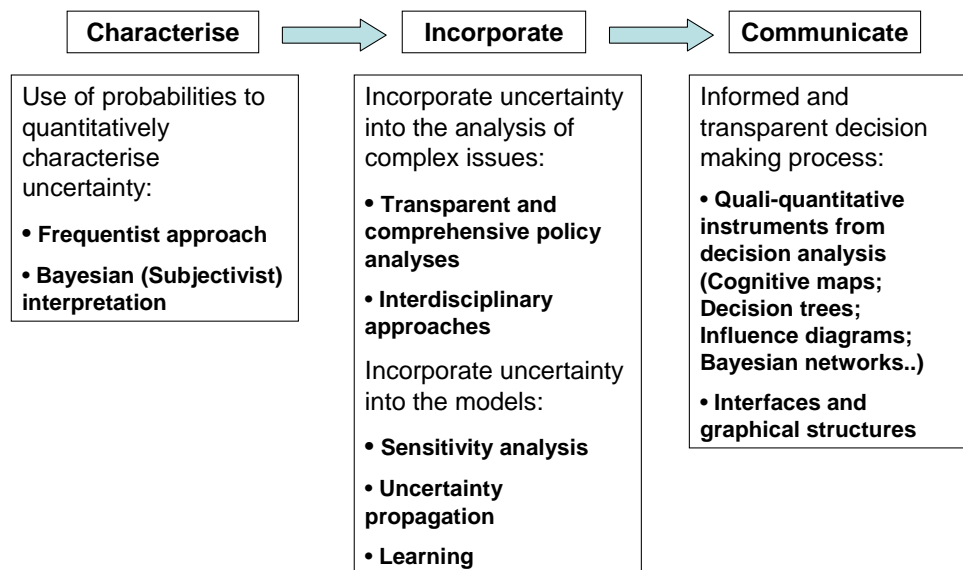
Characterise

Incorporate

Communicate

Use of probabilities to quantitatively characterise uncertainty:

• Frequentist approach

• Bayesian (Subjectivist) interpretation

Incorporate uncertainty into the analysis of complex issues:

• Transparent and comprehensive policy analyses

• Interdisciplinary approaches

Incorporate uncertainty into the models:

• Sensitivity analysis

• Uncertainty propagation

• Learning

Informed and transparent decision making process:

• Quali-quantitative instruments from decision analysis (Cognitive maps; Decision trees; Influence diagrams; Bayesian networks..)

• Interfaces and graphical structures